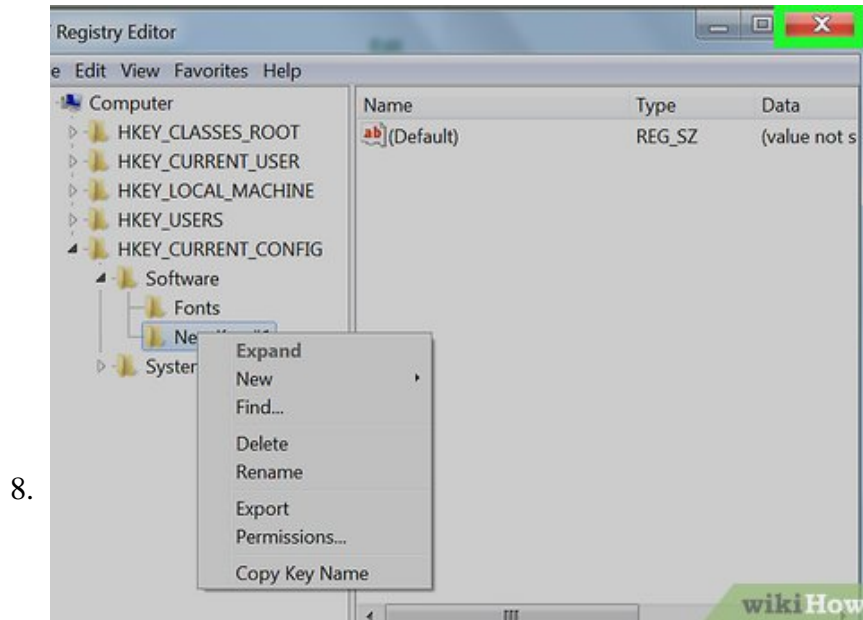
8.

Registry Editor

e Edit View Favorites Help

Computer
HKEY_CLASSES_ROOT
HKEY_CURRENT_USER
HKEY_LOCAL_MACHINE
HKEY_USERS
HKEY_CURRENT_CONFIG
Software
Fonts
Ne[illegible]
Syster

| Name | Type | Data |
|---|---|---|
| (Default) | REG_SZ | (value not s |

Expand
New
Find...
Delete
Rename
Export
Permissions...
Copy Key Name

wikiHow